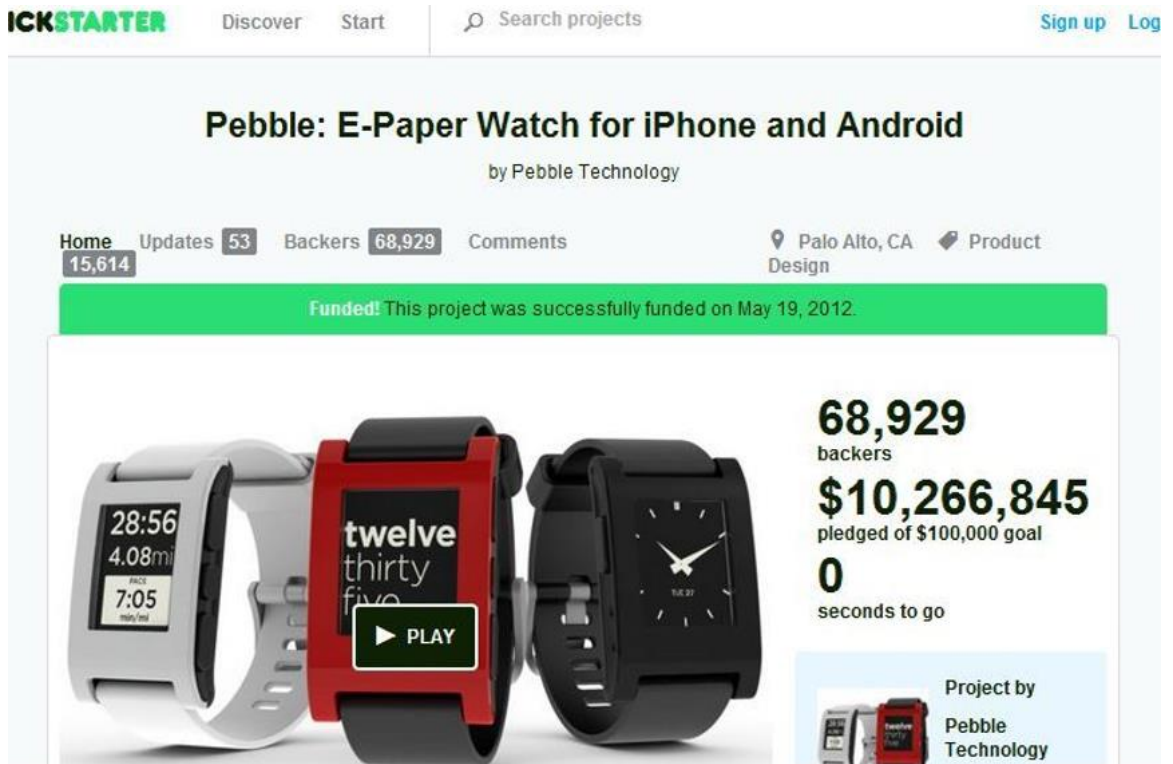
ICKSTARTER Discover Start Search projects Sign up Log

Pebble: E-Paper Watch for iPhone and Android

by Pebble Technology

Home Updates 53 Backers 68,929 Comments 15,614 Palo Alto, CA Product Design

Funded! This project was successfully funded on May 19, 2012.

28:56
4.08mi
PACE
7:05
min/mi

twelve
thirty
five

PLAY

TUE 07

68,929
backers
$10,266,845
pledged of $100,000 goal
0
seconds to go

Project by
Pebble Technology